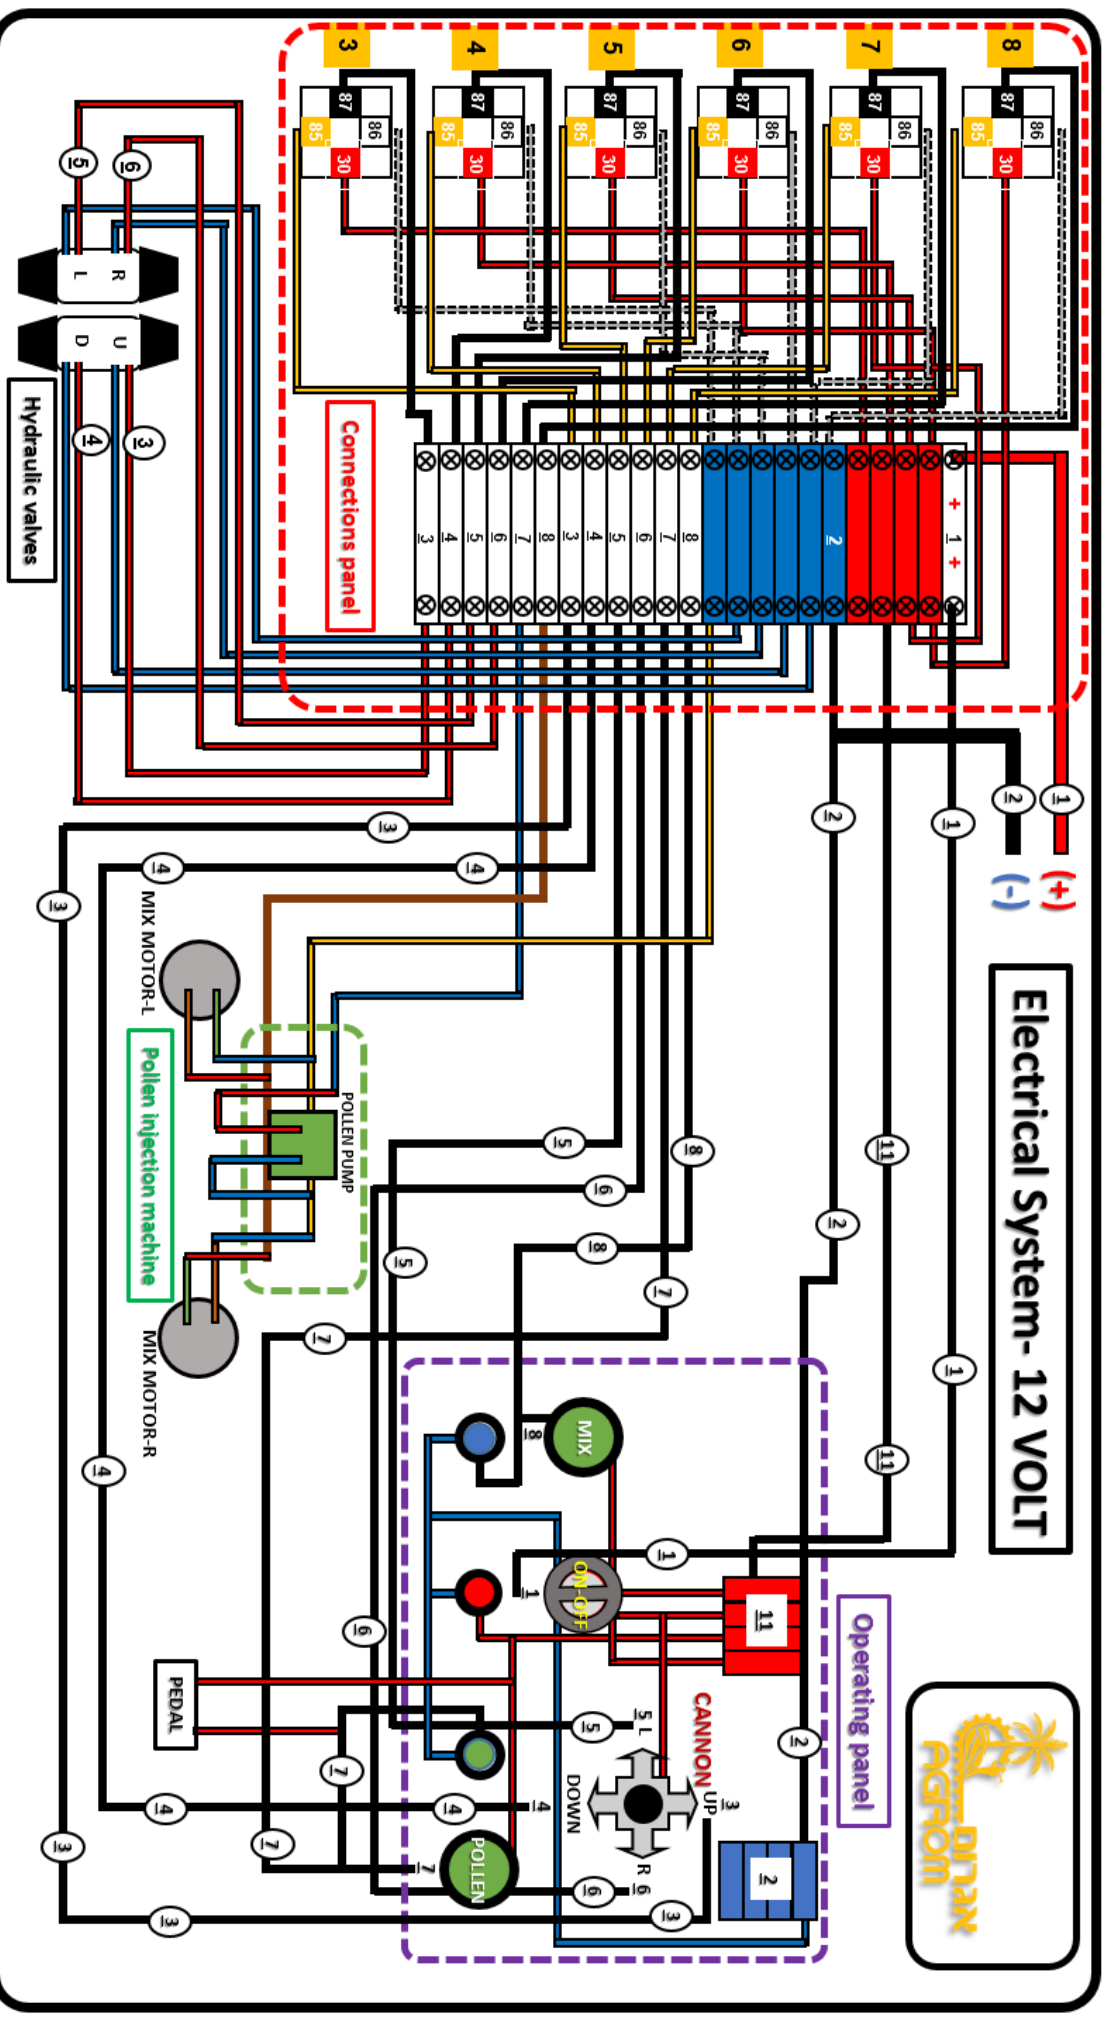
Electrical System- 12 VOLT

3
4
5
6
7
8

87
85
86
30

Connections panel

3 4 5 6 7 8 3 4 5 6 7 8 2 + 1 +

5
6
R
L
U
D
4
3

Hydraulic valves

(+)
(-)
1
2

3
4
4
3
2
1
11
8
5
6
8
2
7
5
7
1
11

MIX MOTOR-L

Pollen injection machine

POLLEN PUMP

MIX MOTOR-R

4
6
7
7
4
3
3
4
3

PEDAL

MIX
8
1
ON-OFF
11
1

Operating panel

CANNON
5 L
UP
3
DOWN
4
R 6
7
5
4
6
3
2
2

POLLEN

AGROM
אגרום